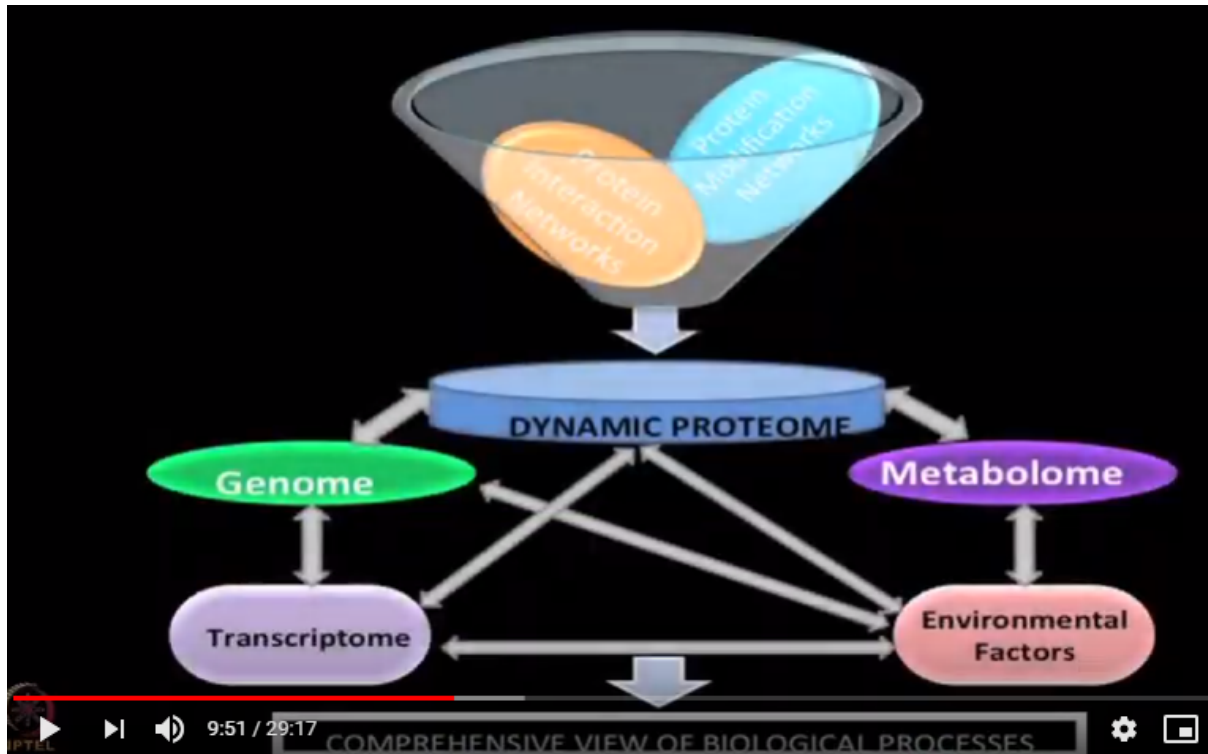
Protein Interaction Networks

Protein Modification Networks

DYNAMIC PROTEOME

Genome

Metabolome

Transcriptome

Environmental Factors

COMPREHENSIVE VIEW OF BIOLOGICAL PROCESSES

NPTEL

9:51 / 29:17